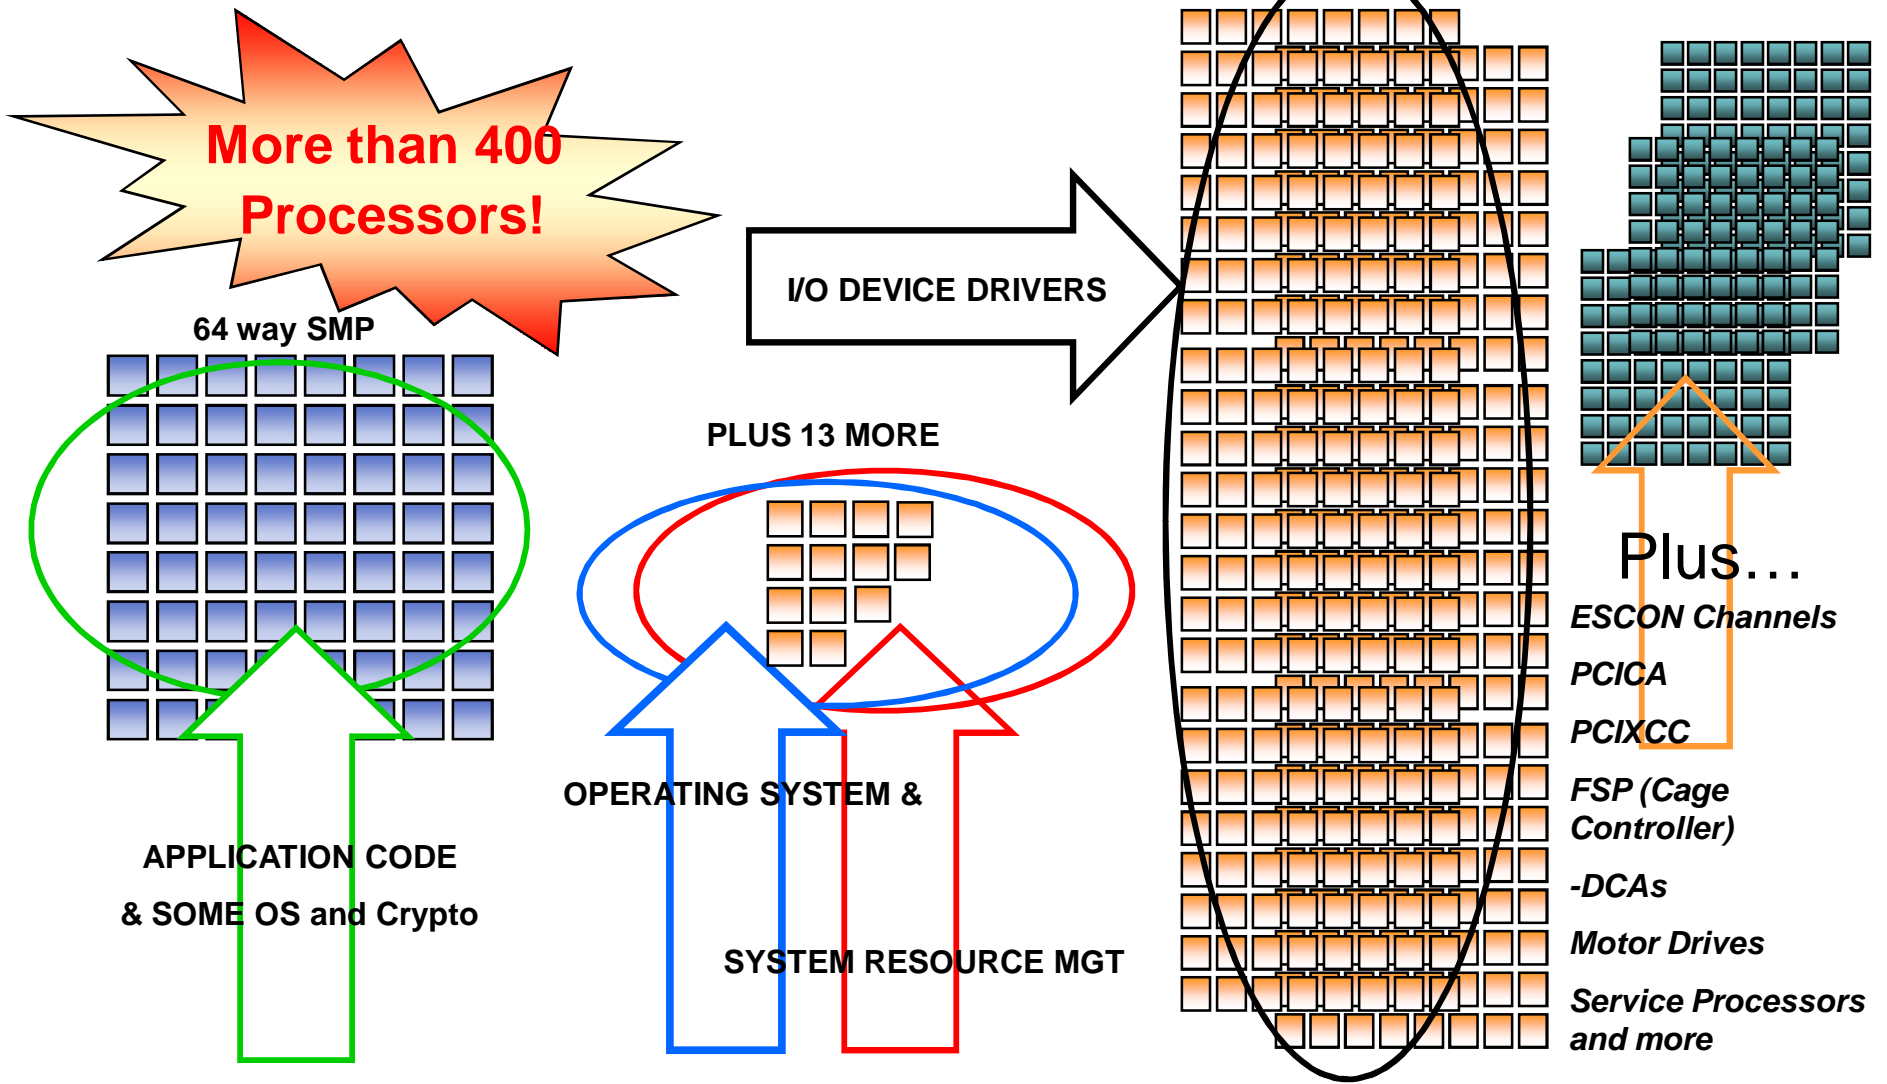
More than 400 Processors!

64 way SMP

I/O DEVICE DRIVERS

PLUS 13 MORE

APPLICATION CODE

& SOME OS and Crypto

OPERATING SYSTEM &

SYSTEM RESOURCE MGT

Plus…

ESCON Channels

PCICA

PCIXCC

FSP (Cage Controller)

-DCAs

Motor Drives

Service Processors and more